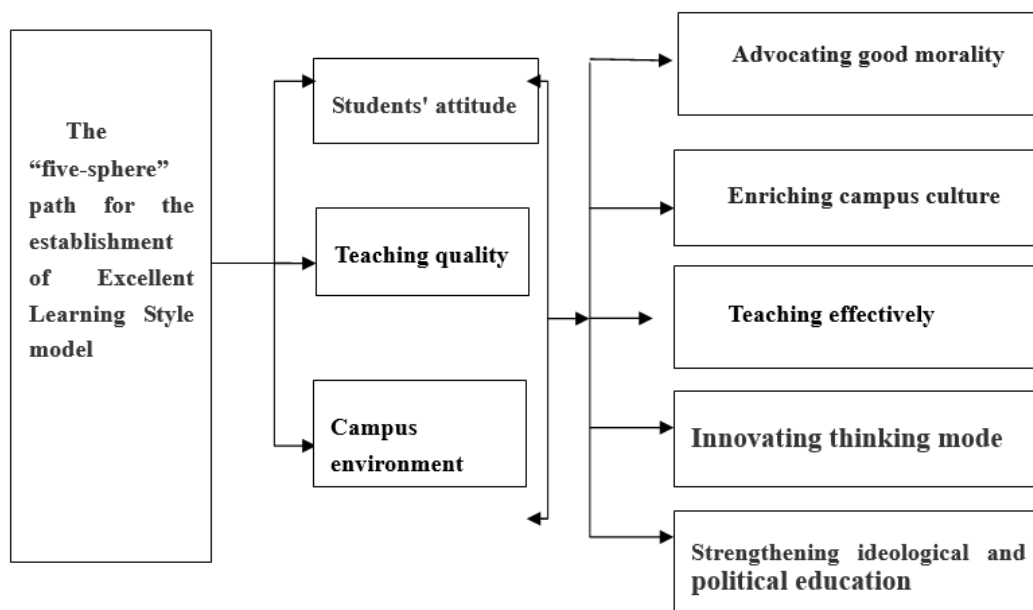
The "five-sphere" path for the establishment of Excellent Learning Style model

Students' attitude

Teaching quality

Campus environment

Advocating good morality

Enriching campus culture

Teaching effectively

Innovating thinking mode

Strengthening ideological and political education